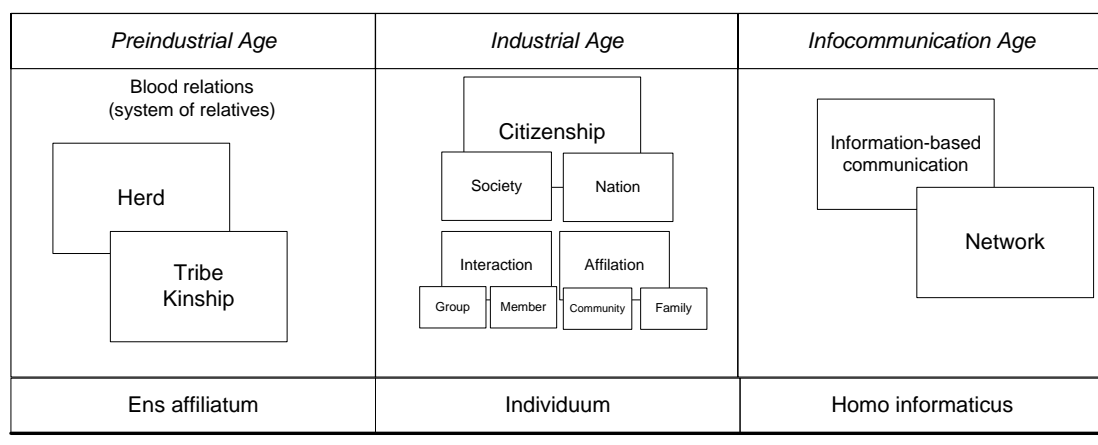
| Preindustrial Age | Industrial Age | Infocommunication Age |
|---|---|---|
| Blood relations (system of relatives) Herd Tribe Kinship | Citizenship Society Nation Interaction Affilation Group Member Community Family | Information-based communication Network |
| Ens affiliatum | Individuum | Homo informaticus |